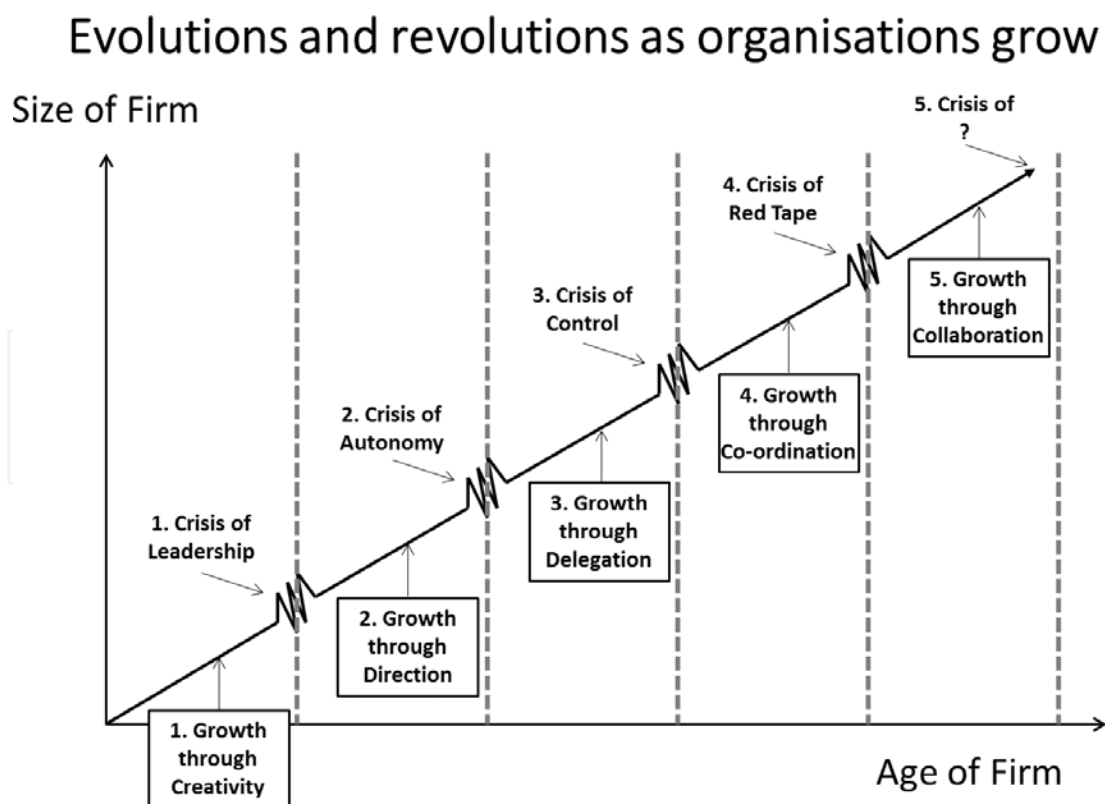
Evolutions and revolutions as organisations grow

Size of Firm

5. Crisis of ?

4. Crisis of Red Tape

3. Crisis of Control

2. Crisis of Autonomy

1. Crisis of Leadership

5. Growth through Collaboration

4. Growth through Co-ordination

3. Growth through Delegation

2. Growth through Direction

1. Growth through Creativity

Age of Firm